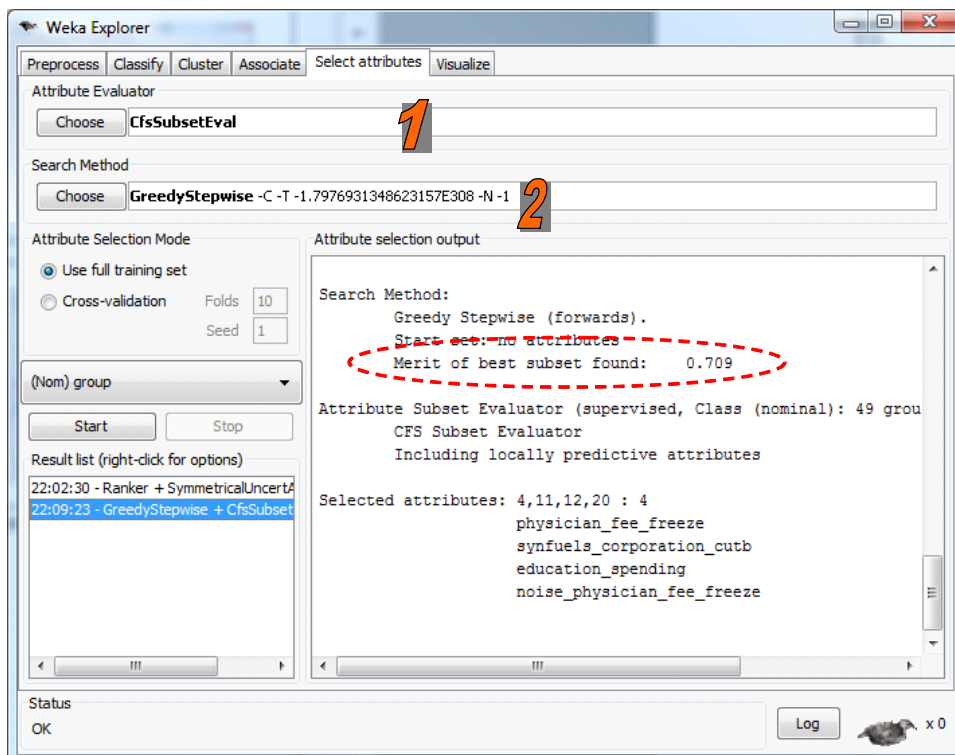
Weka Explorer

Preprocess | Classify | Cluster | Associate | Select attributes | Visualize

Attribute Evaluator

Choose CfsSubsetEval

1

Search Method

Choose GreedyStepwise -C -T -1.7976931348623157E308 -N -1

2

Attribute Selection Mode

Use full training set

Cross-validation Folds 10

Seed 1

(Nom) group

Start Stop

Result list (right-click for options)

22:02:30 - Ranker + SymmetricalUncertA

22:09:23 - GreedyStepwise + CfsSubset

Attribute selection output

Search Method:
Greedy Stepwise (forwards).
Start set: no attributes
Merit of best subset found: 0.709

Attribute Subset Evaluator (supervised, Class (nominal): 49 grou
CFS Subset Evaluator
Including locally predictive attributes

Selected attributes: 4,11,12,20 : 4
physician_fee_freeze
synfuels_corporation_cutb
education_spending
noise_physician_fee_freeze

Status

OK

Log

x 0